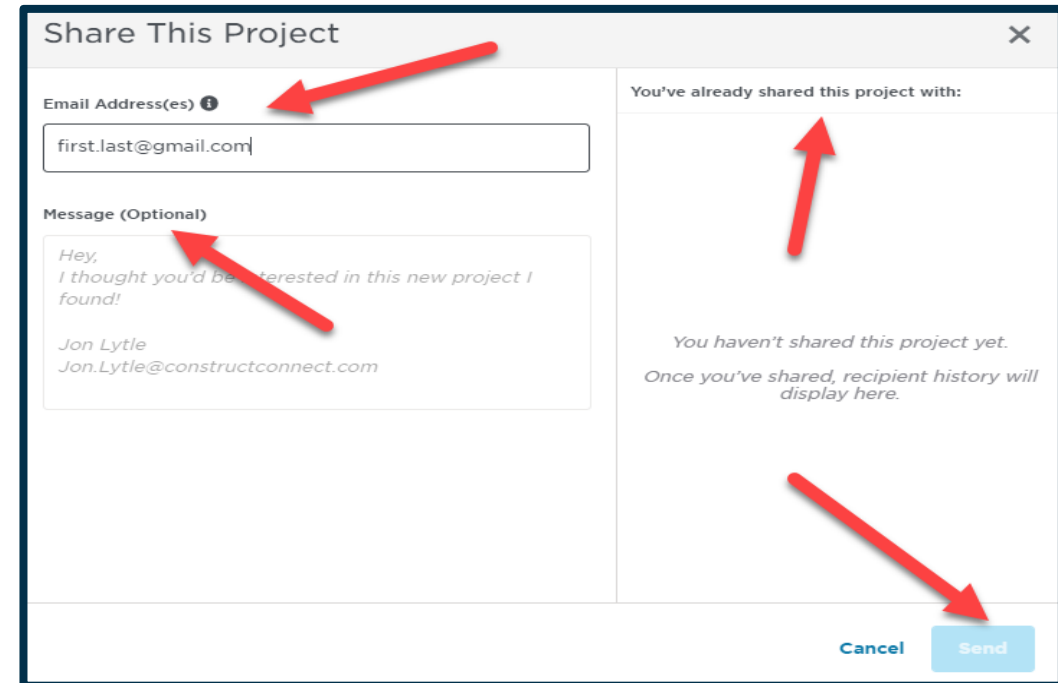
Share This Project

×

Email Address(es)

first.last@gmail.com

Message (Optional)

Hey,
I thought you'd be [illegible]terested in this new project I found!

Jon Lytle
Jon.Lytle@constructconnect.com

You've already shared this project with:

You haven't shared this project yet.

Once you've shared, recipient history will display here.

Cancel

Send